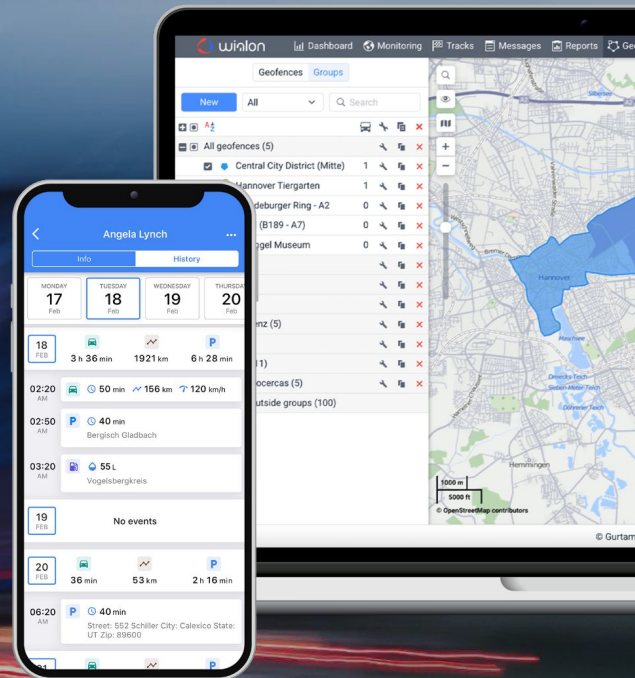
wialon Dashboard Monitoring Tracks Messages Reports Ge

Geofences Groups

New All Search

All geofences (5)

Central City District (Mitte) 1

Hannover Tiergarten 1

deburger Ring - A2 0

(B189 - A7) 0

gel Museum 0

enz (5)

11)

ocercas (5)

utside groups (100)

1000 m
5000 ft
© OpenStreetMap contributors

Hannover

Hemmingen

© Gurtam

Angela Lynch ...

Info History

MONDAY 17 Feb
TUESDAY 18 Feb
WEDNESDAY 19 Feb
THURSDAY 20 Feb

18 FEB 3 h 36 min 1921 km 6 h 28 min

02:20 AM 50 min 156 km 120 km/h

02:50 AM P 40 min Bergisch Gladbach

03:20 AM 55 L Vogelsbergkreis

19 FEB No events

20 FEB 36 min 53 km 2 h 16 min

06:20 AM P 40 min Street: 552 Schiller City: Calexico State: UT Zip: 89600